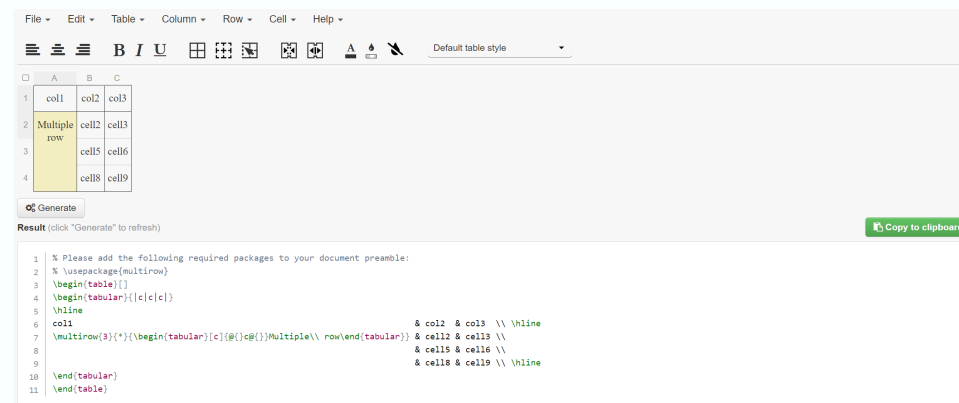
File ▾ Edit ▾ Table ▾ Column ▾ Row ▾ Cell ▾ Help ▾

B I U

Default table style

|   | A | B | C |
|---|---|---|---|
| 1 | col1 | col2 | col3 |
| 2 | Multiple row | cell2 | cell3 |
| 3 | | cell5 | cell6 |
| 4 | | cell8 | cell9 |

Generate

Result (click "Generate" to refresh)

Copy to clipboard

1 % Please add the following required packages to your document preamble:
2 % \usepackage{multirow}
3 \begin{table}[]
4 \begin{tabular}{|c|c|c|}
5 \hline
6 col1 & col2 & col3 \\ \hline
7 \multirow{3}{*}{\begin{tabular}[c]{@{}c@{}}Multiple\\ row\end{tabular}} & cell2 & cell3 \\
8 & cell5 & cell6 \\
9 & cell8 & cell9 \\ \hline
10 \end{tabular}
11 \end{table}